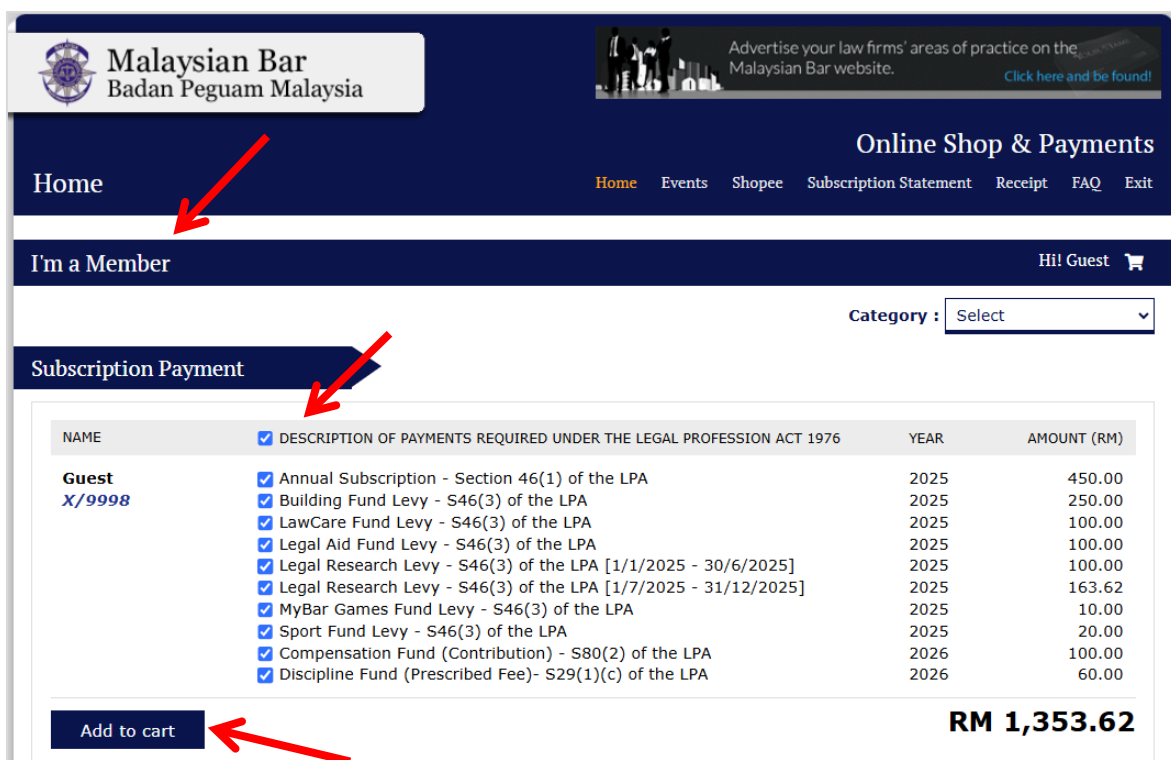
Malaysian Bar
Badan Peguam Malaysia

Advertise your law firms' areas of practice on the Malaysian Bar website.
Click here and be found!

Online Shop & Payments

Home

Home Events Shopee Subscription Statement Receipt FAQ Exit

I'm a Member

Hi! Guest

Category : Select

Subscription Payment

| NAME | DESCRIPTION OF PAYMENTS REQUIRED UNDER THE LEGAL PROFESSION ACT 1976 | YEAR | AMOUNT (RM) |
|---|---|---|---|
| Guest X/9998 | Annual Subscription - Section 46(1) of the LPA | 2025 | 450.00 |
| | Building Fund Levy - S46(3) of the LPA | 2025 | 250.00 |
| | LawCare Fund Levy - S46(3) of the LPA | 2025 | 100.00 |
| | Legal Aid Fund Levy - S46(3) of the LPA | 2025 | 100.00 |
| | Legal Research Levy - S46(3) of the LPA [1/1/2025 - 30/6/2025] | 2025 | 100.00 |
| | Legal Research Levy - S46(3) of the LPA [1/7/2025 - 31/12/2025] | 2025 | 163.62 |
| | MyBar Games Fund Levy - S46(3) of the LPA | 2025 | 10.00 |
| | Sport Fund Levy - S46(3) of the LPA | 2025 | 20.00 |
| | Compensation Fund (Contribution) - S80(2) of the LPA | 2026 | 100.00 |
| | Discipline Fund (Prescribed Fee)- S29(1)(c) of the LPA | 2026 | 60.00 |

Add to cart

RM 1,353.62